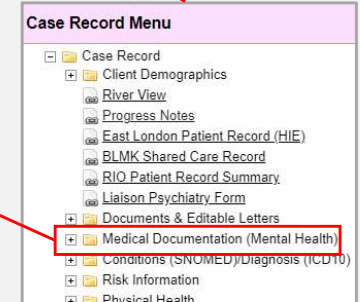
Case Record Menu

Case Record
Client Demographics
River View
Progress Notes
East London Patient Record (HIE)
BLMK Shared Care Record
RIO Patient Record Summary
Liaison Psychiatry Form
Documents & Editable Letters
Medical Documentation (Mental Health)
Conditions (SNOMED)/Diagnosis (ICD10)
Risk Information
Physical Health